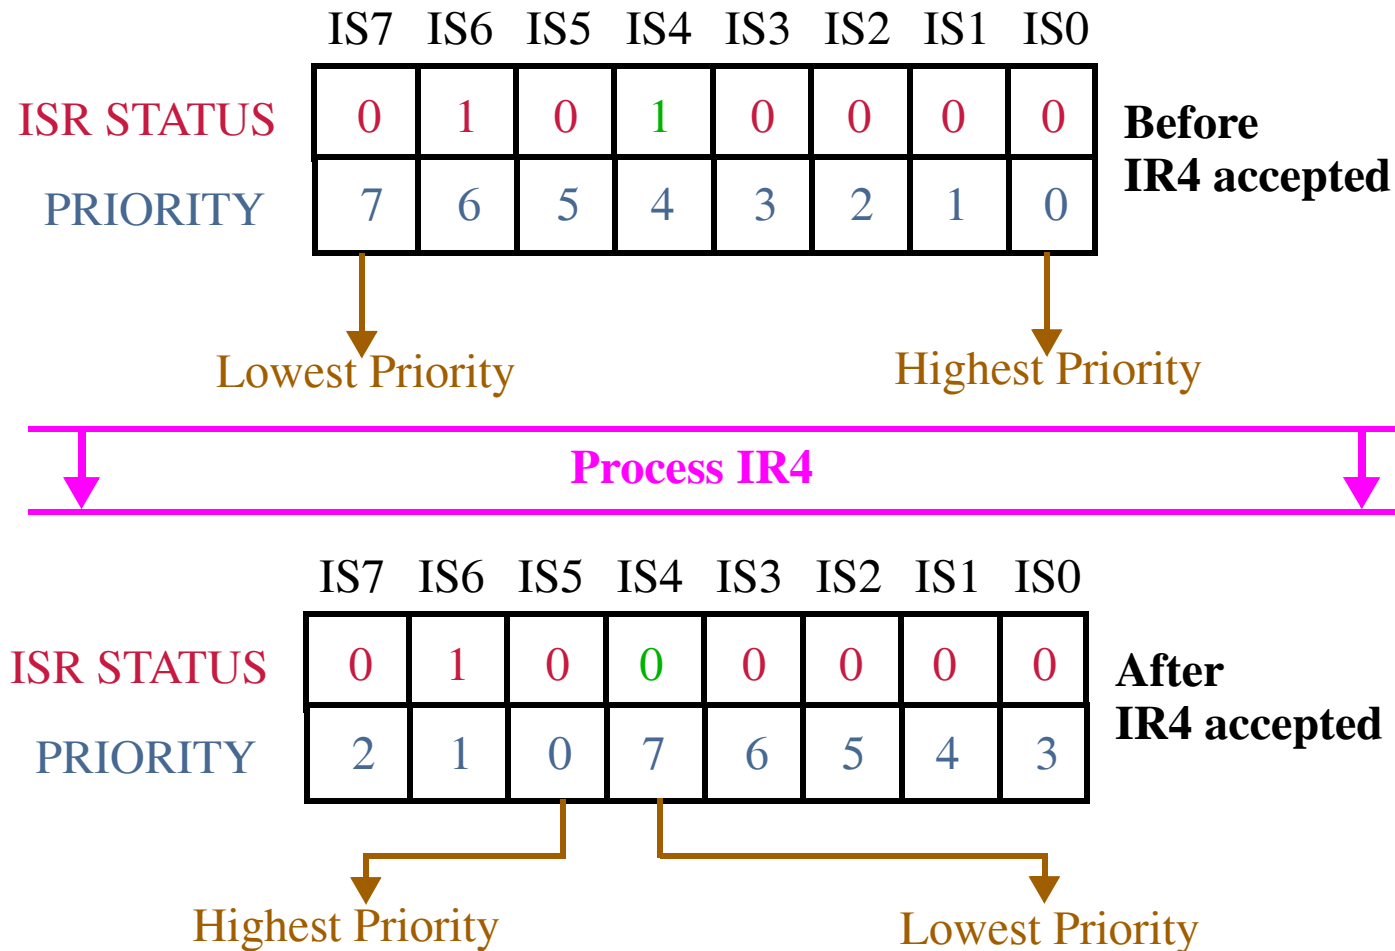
| | IS7 | IS6 | IS5 | IS4 | IS3 | IS2 | IS1 | IS0 |
|---|---|---|---|---|---|---|---|---|
| ISR STATUS | 0 | 1 | 0 | 1 | 0 | 0 | 0 | 0 |
| PRIORITY | 7 | 6 | 5 | 4 | 3 | 2 | 1 | 0 |

Before IR4 accepted

Lowest Priority

Highest Priority

Process IR4

| | IS7 | IS6 | IS5 | IS4 | IS3 | IS2 | IS1 | IS0 |
|---|---|---|---|---|---|---|---|---|
| ISR STATUS | 0 | 1 | 0 | 0 | 0 | 0 | 0 | 0 |
| PRIORITY | 2 | 1 | 0 | 7 | 6 | 5 | 4 | 3 |

After IR4 accepted

Highest Priority

Lowest Priority